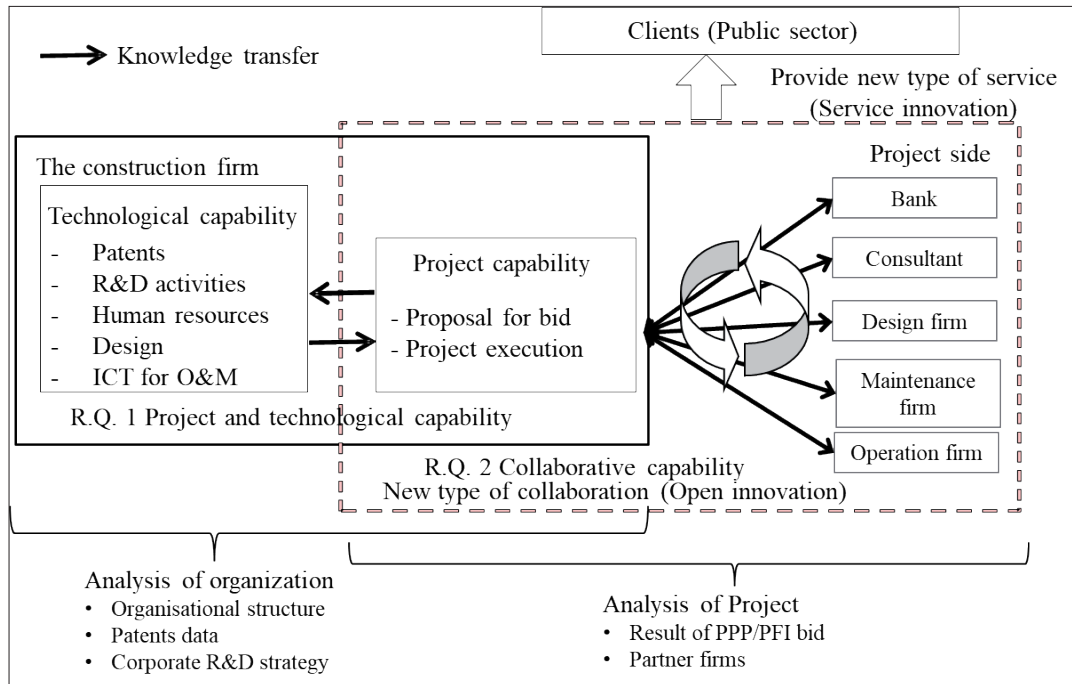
Knowledge transfer

Clients (Public sector)

Provide new type of service (Service innovation)

The construction firm

Technological capability
- Patents
- R&D activities
- Human resources
- Design
- ICT for O&M

Project capability
- Proposal for bid
- Project execution

R.Q. 1 Project and technological capability

Project side

Bank

Consultant

Design firm

Maintenance firm

Operation firm

R.Q. 2 Collaborative capability
New type of collaboration (Open innovation)

Analysis of organization
• Organisational structure
• Patents data
• Corporate R&D strategy

Analysis of Project
• Result of PPP/PFI bid
• Partner firms